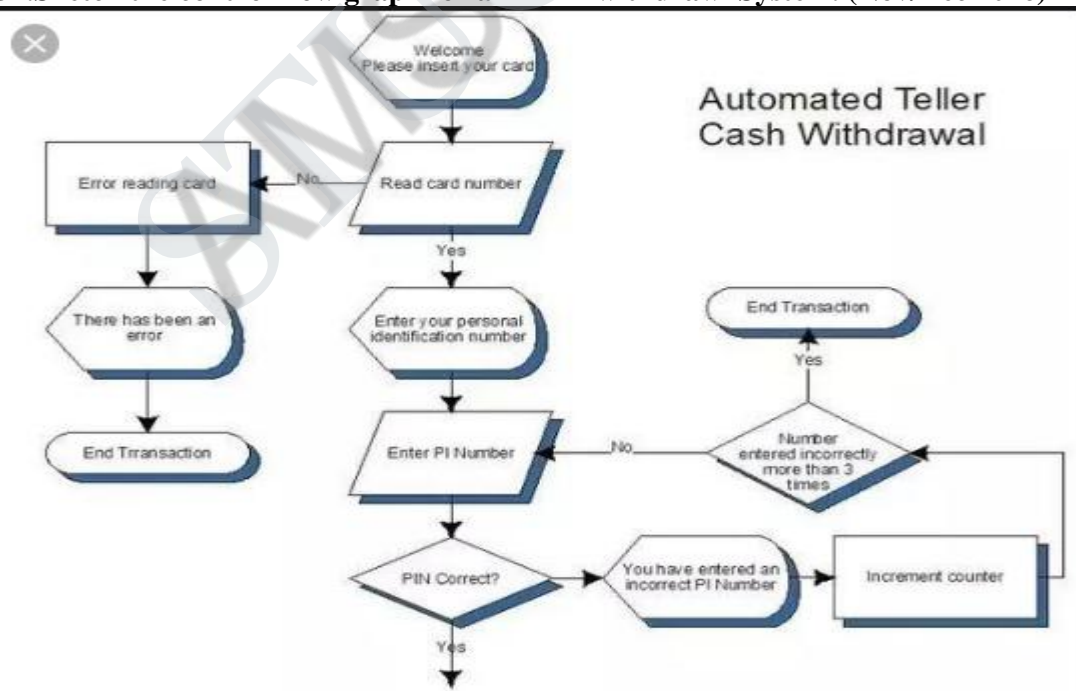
Welcome
Please insert your card

Automated Teller
Cash Withdrawal

Error reading card

No

Read card number

Yes

There has been an error

End Trransaction

Enter your personal identification number

Enter PI Number

No

End Transaction

Yes

Number entered incorrectly more than 3 times

PIN Correct?

You have entered an incorrect PI Number

Increment counter

Yes